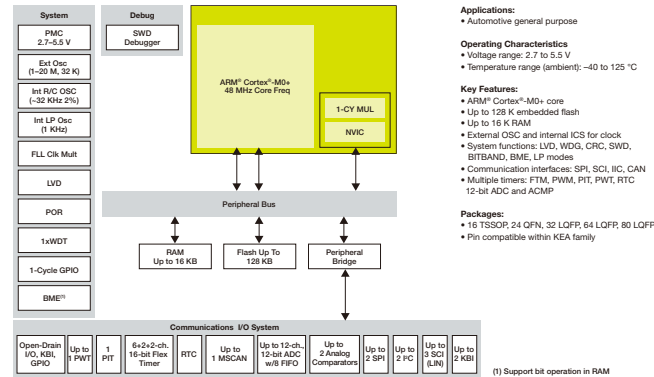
System

PMC 2.7–5.5 V

Ext Osc (1~20 M, 32 K)

Int R/C OSC (~32 KHz 2%)

Int LP Osc (1 KHz)

FLL Clk Mult

LVD

POR

1xWDT

1-Cycle GPIO

BME$^{(1)}$

Debug

SWD Debugger

ARM® Cortex®-M0+ 48 MHz Core Freq

1-CY MUL

NVIC

Peripheral Bus

RAM Up to 16 KB

Flash Up To 128 KB

Peripheral Bridge

Communications I/O System

Open-Drain I/O, KBI, GPIO

Up to 1 PWT

1 PIT

6+2+2-ch. 16-bit Flex Timer

RTC

Up to 1 MSCAN

Up to 12-ch., 12-bit ADC w/8 FIFO

Up to 2 Analog Comparators

Up to 2 SPI

Up to 2 I²C

Up to 3 SCI (LIN)

Up to 2 KBI

Applications:
• Automotive general purpose

Operating Characteristics
• Voltage range: 2.7 to 5.5 V
• Temperature range (ambient): –40 to 125 °C

Key Features:
• ARM® Cortex®-M0+ core
• Up to 128 K embedded flash
• Up to 16 K RAM
• External OSC and internal ICS for clock
• System functions: LVD, WDG, CRC, SWD, BITBAND, BME, LP modes
• Communication interfaces: SPI, SCI, IIC, CAN
• Multiple timers: FTM, PWM, PIT, PWT, RTC 12-bit ADC and ACMP

Packages:
• 16 TSSOP, 24 QFN, 32 LQFP, 64 LQFP, 80 LQFP
• Pin compatible within KEA family

(1) Support bit operation in RAM